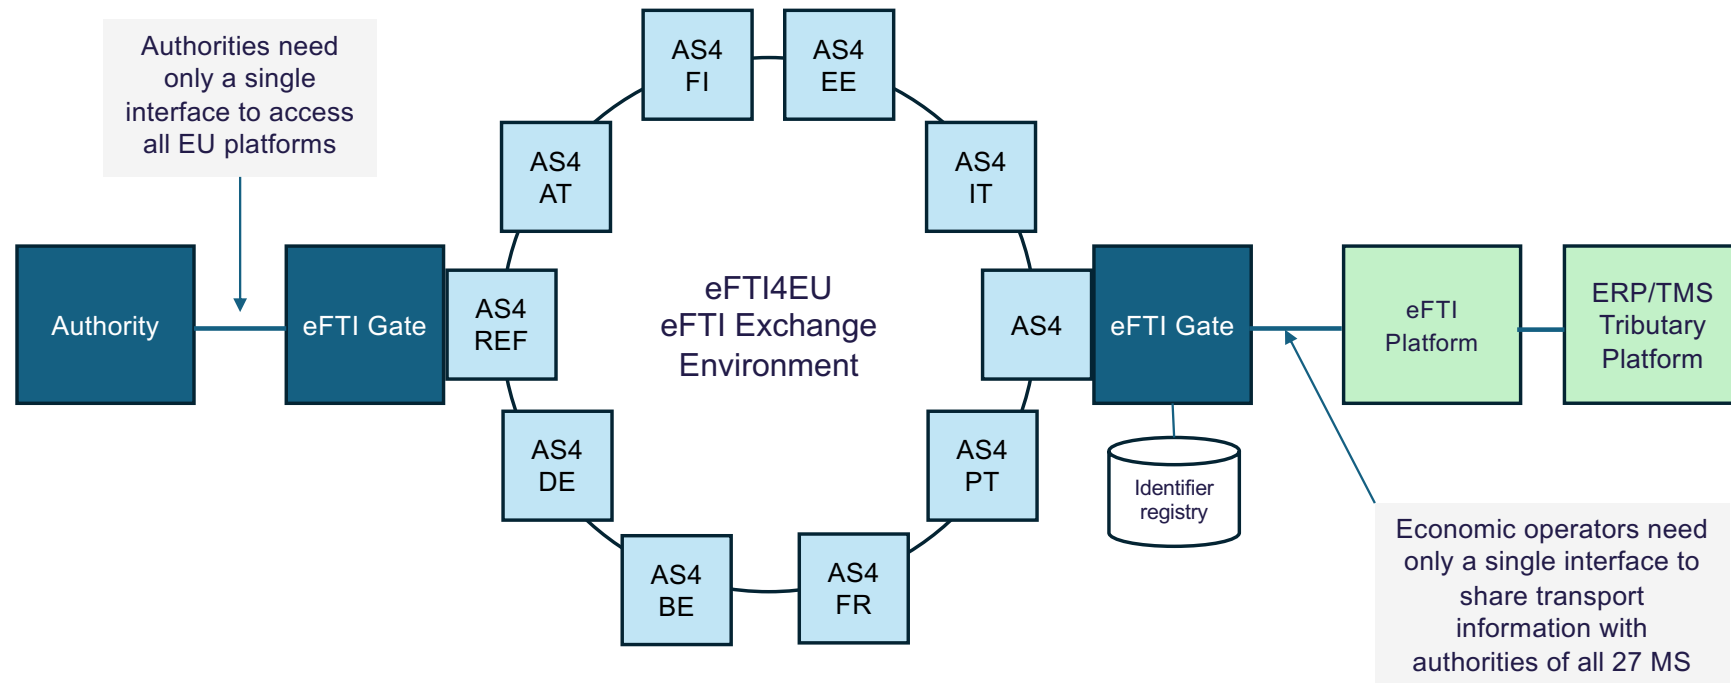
Authorities need only a single interface to access all EU platforms

Authority

eFTI Gate

AS4 REF

AS4 AT

AS4 FI

AS4 EE

AS4 IT

AS4

eFTI Gate

eFTI Platform

ERP/TMS Tributary Platform

eFTI4EU
eFTI Exchange Environment

AS4 DE

AS4 BE

AS4 FR

AS4 PT

Identifier registry

Economic operators need only a single interface to share transport information with authorities of all 27 MS